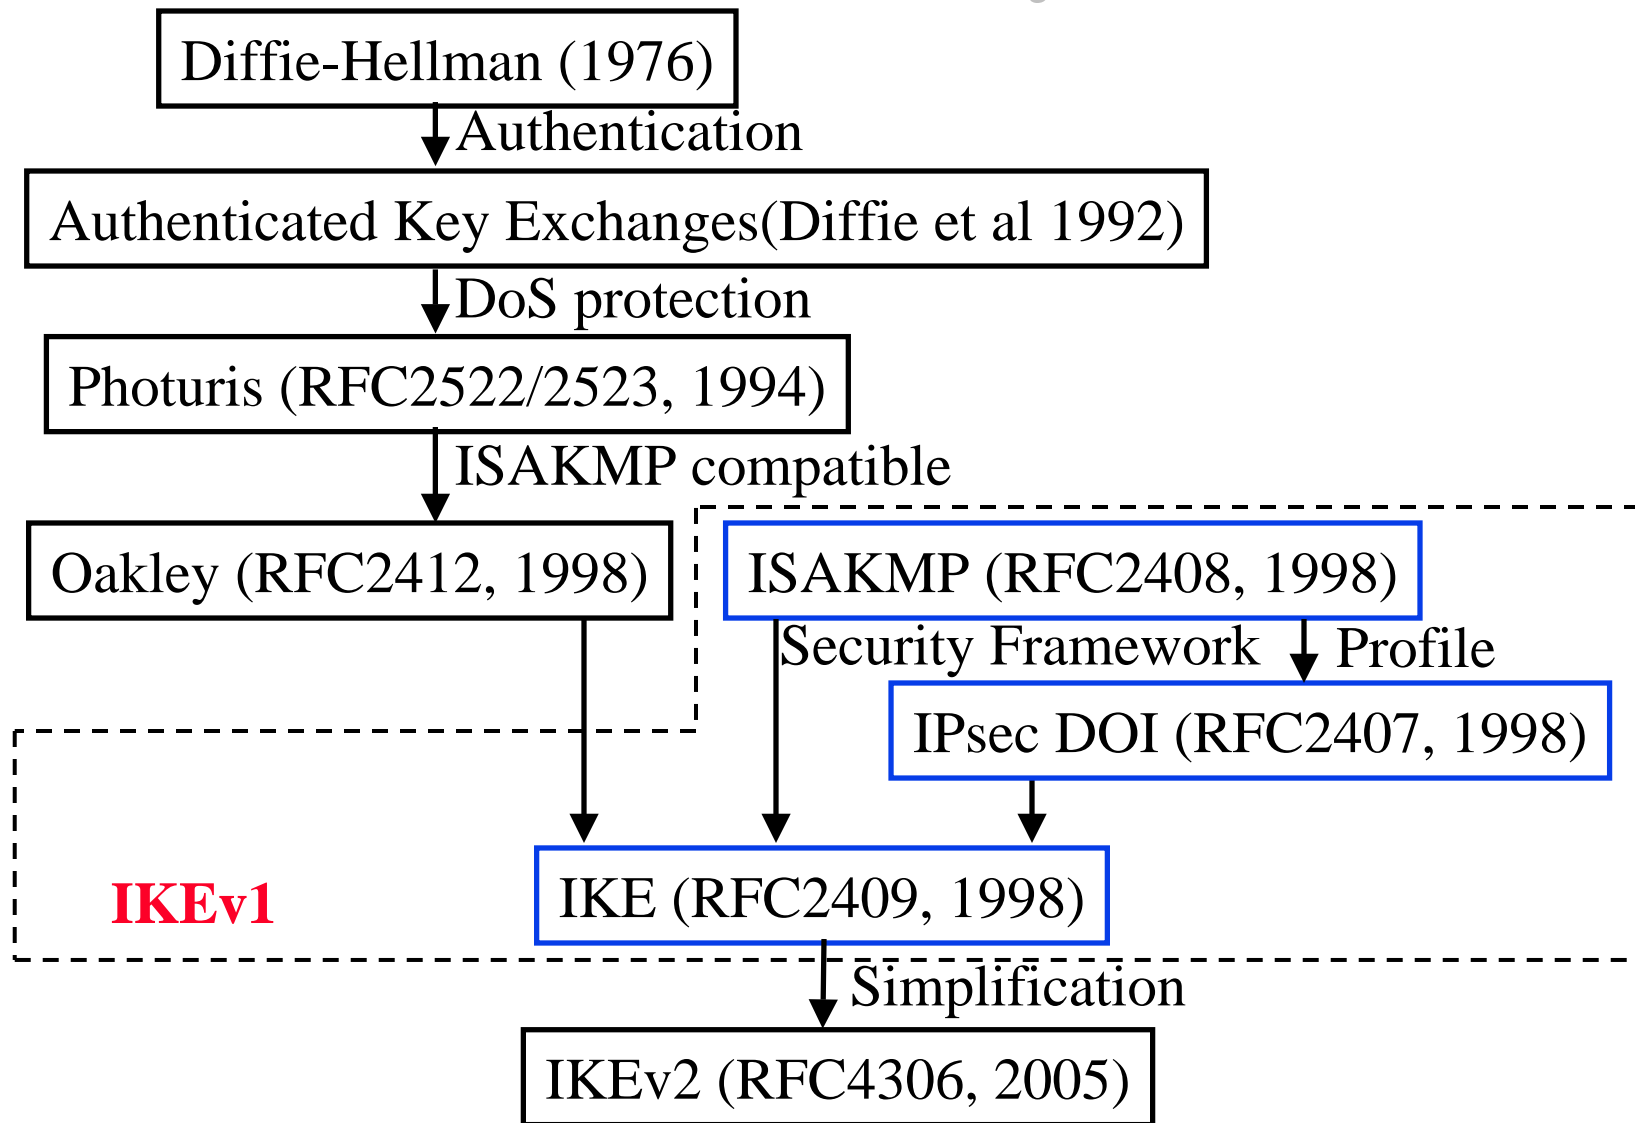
Diffie-Hellman (1976)

Authentication

Authenticated Key Exchanges(Diffie et al 1992)

DoS protection

Photuris (RFC2522/2523, 1994)

ISAKMP compatible

Oakley (RFC2412, 1998)

ISAKMP (RFC2408, 1998)

Security Framework

Profile

IPsec DOI (RFC2407, 1998)

IKEv1

IKE (RFC2409, 1998)

Simplification

IKEv2 (RFC4306, 2005)